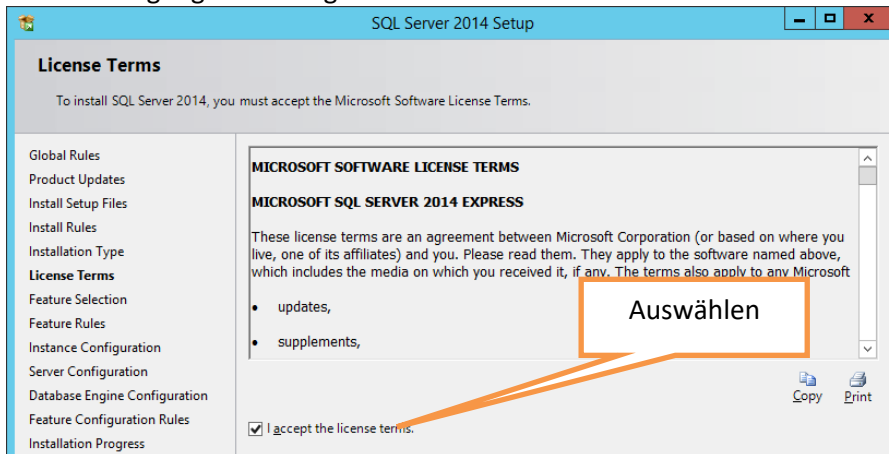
SQL Server 2014 Setup

License Terms

To install SQL Server 2014, you must accept the Microsoft Software License Terms.

Global Rules
Product Updates
Install Setup Files
Install Rules
Installation Type
License Terms
Feature Selection
Feature Rules
Instance Configuration
Server Configuration
Database Engine Configuration
Feature Configuration Rules
Installation Progress

MICROSOFT SOFTWARE LICENSE TERMS

MICROSOFT SQL SERVER 2014 EXPRESS

These license terms are an agreement between Microsoft Corporation (or based on where you live, one of its affiliates) and you. Please read them. They apply to the software named above, which includes the media on which you received it, if any. The terms also apply to any Microsoft

• updates,

• supplements,

Auswählen

Copy Print

I accept the license terms.